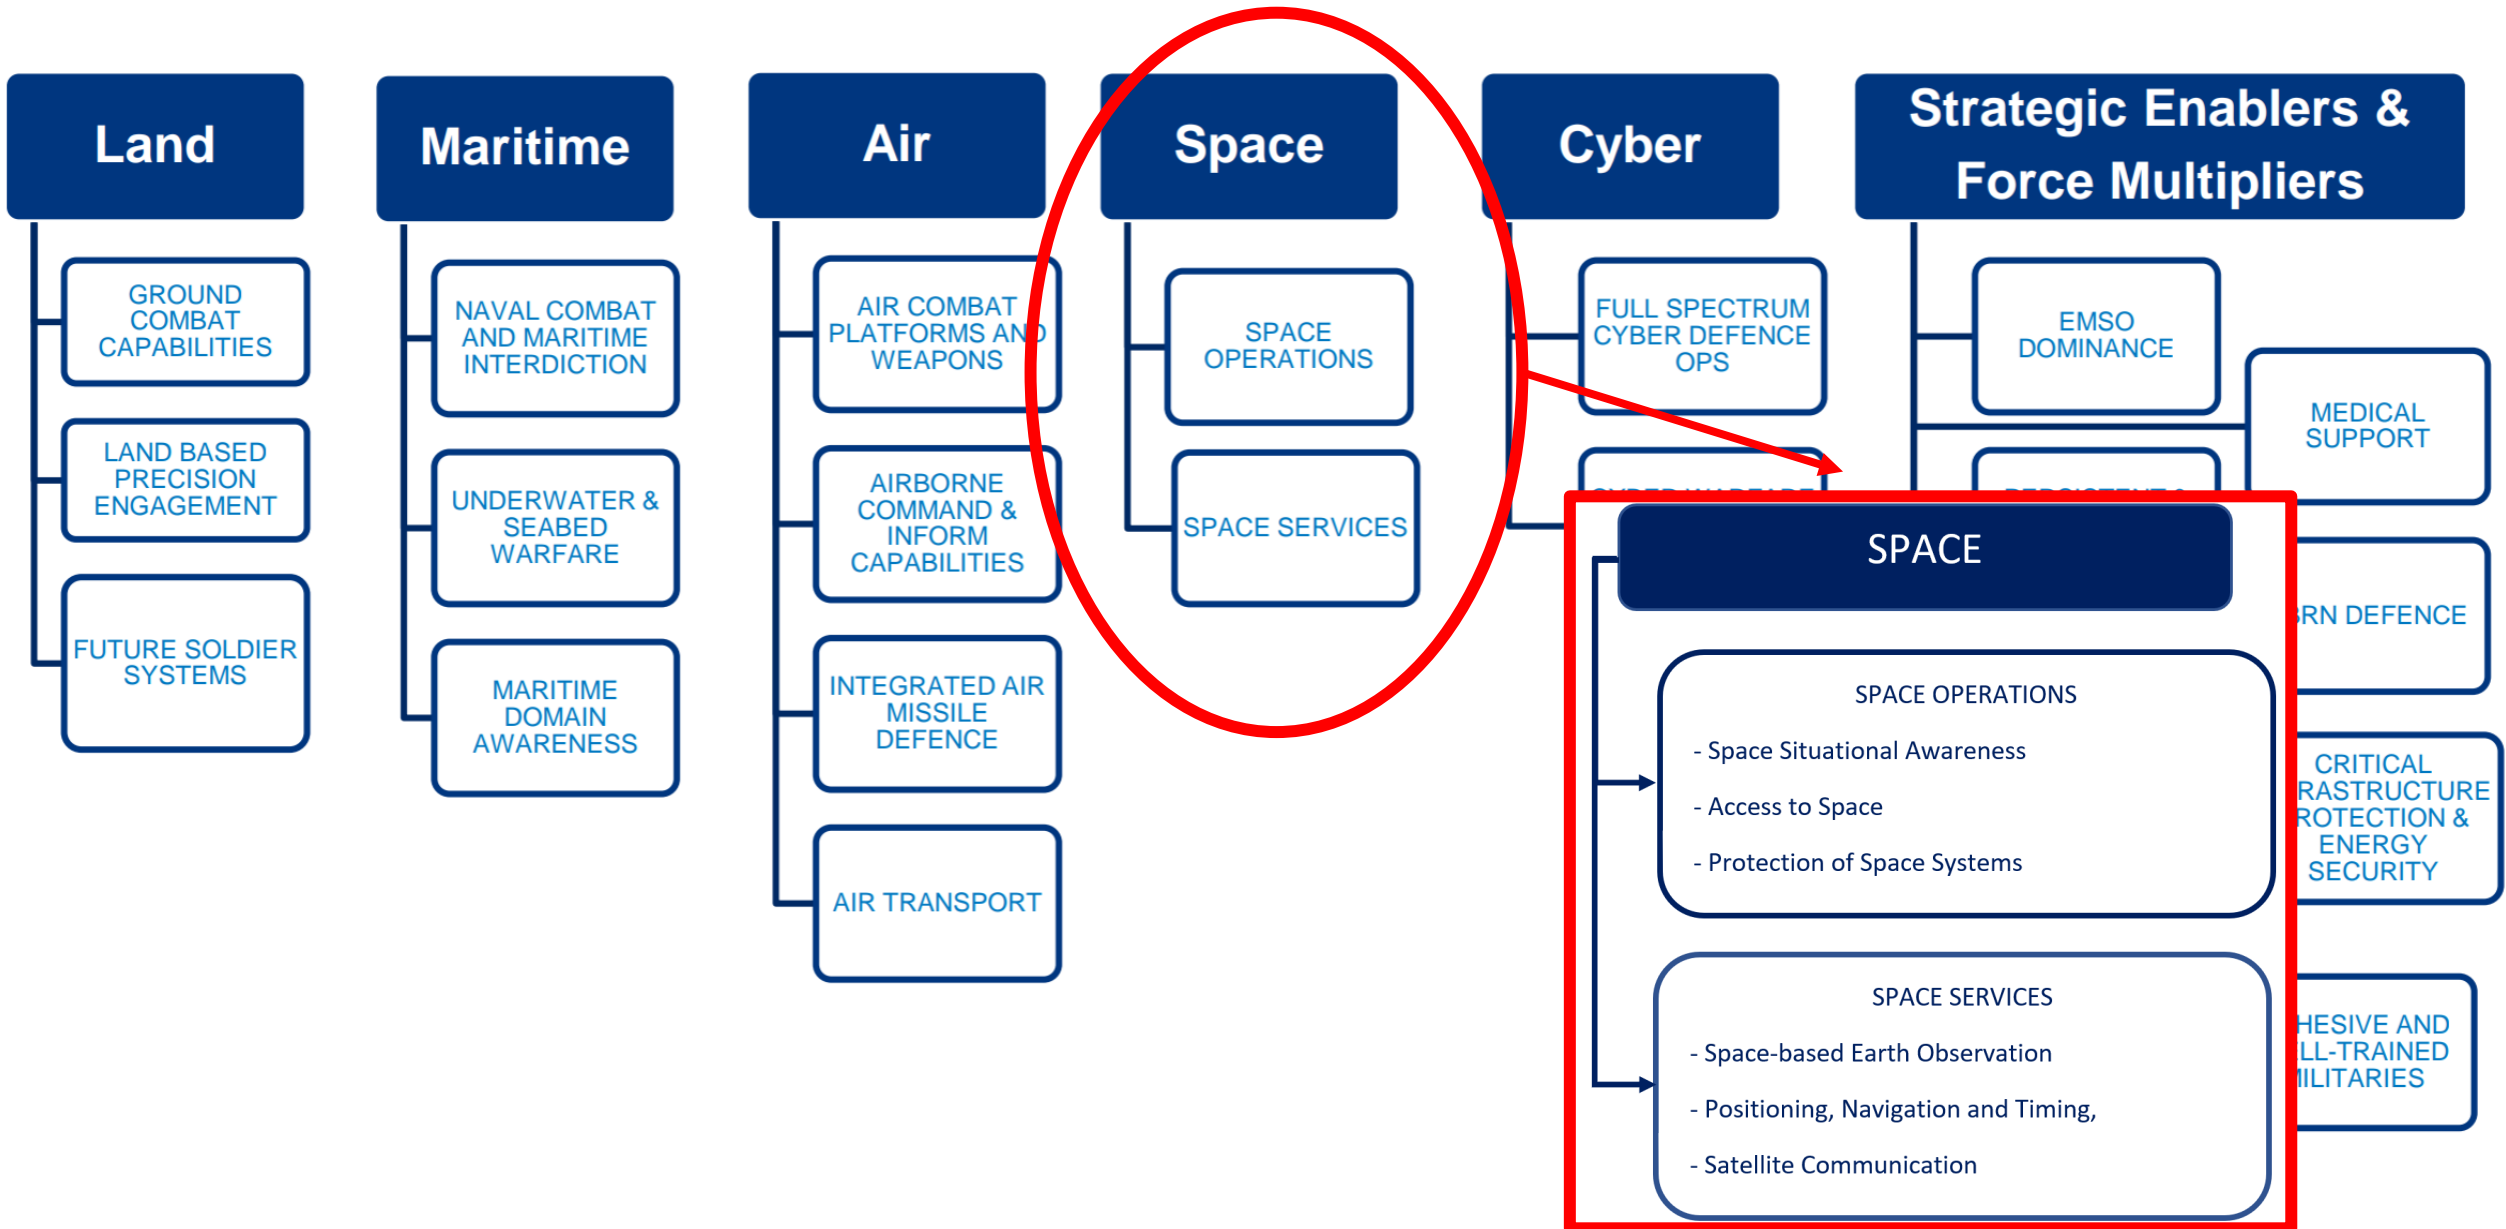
Land

GROUND COMBAT CAPABILITIES

LAND BASED PRECISION ENGAGEMENT

FUTURE SOLDIER SYSTEMS

Maritime

NAVAL COMBAT AND MARITIME INTERDICTION

UNDERWATER & SEABED WARFARE

MARITIME DOMAIN AWARENESS

Air

AIR COMBAT PLATFORMS AND WEAPONS

AIRBORNE COMMAND & INFORM CAPABILITIES

INTEGRATED AIR MISSILE DEFENCE

AIR TRANSPORT

Space

SPACE OPERATIONS

SPACE SERVICES

Cyber

FULL SPECTRUM CYBER DEFENCE OPS

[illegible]

Strategic Enablers & Force Multipliers

EMSO DOMINANCE

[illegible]

MEDICAL SUPPORT

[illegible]RN DEFENCE

CRITICAL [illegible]RASTRUCTURE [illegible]ROTECTION & ENERGY SECURITY

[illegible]HESIVE AND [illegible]LL-TRAINED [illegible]ILITARIES

SPACE

SPACE OPERATIONS
- Space Situational Awareness
- Access to Space
- Protection of Space Systems

SPACE SERVICES
- Space-based Earth Observation
- Positioning, Navigation and Timing,
- Satellite Communication